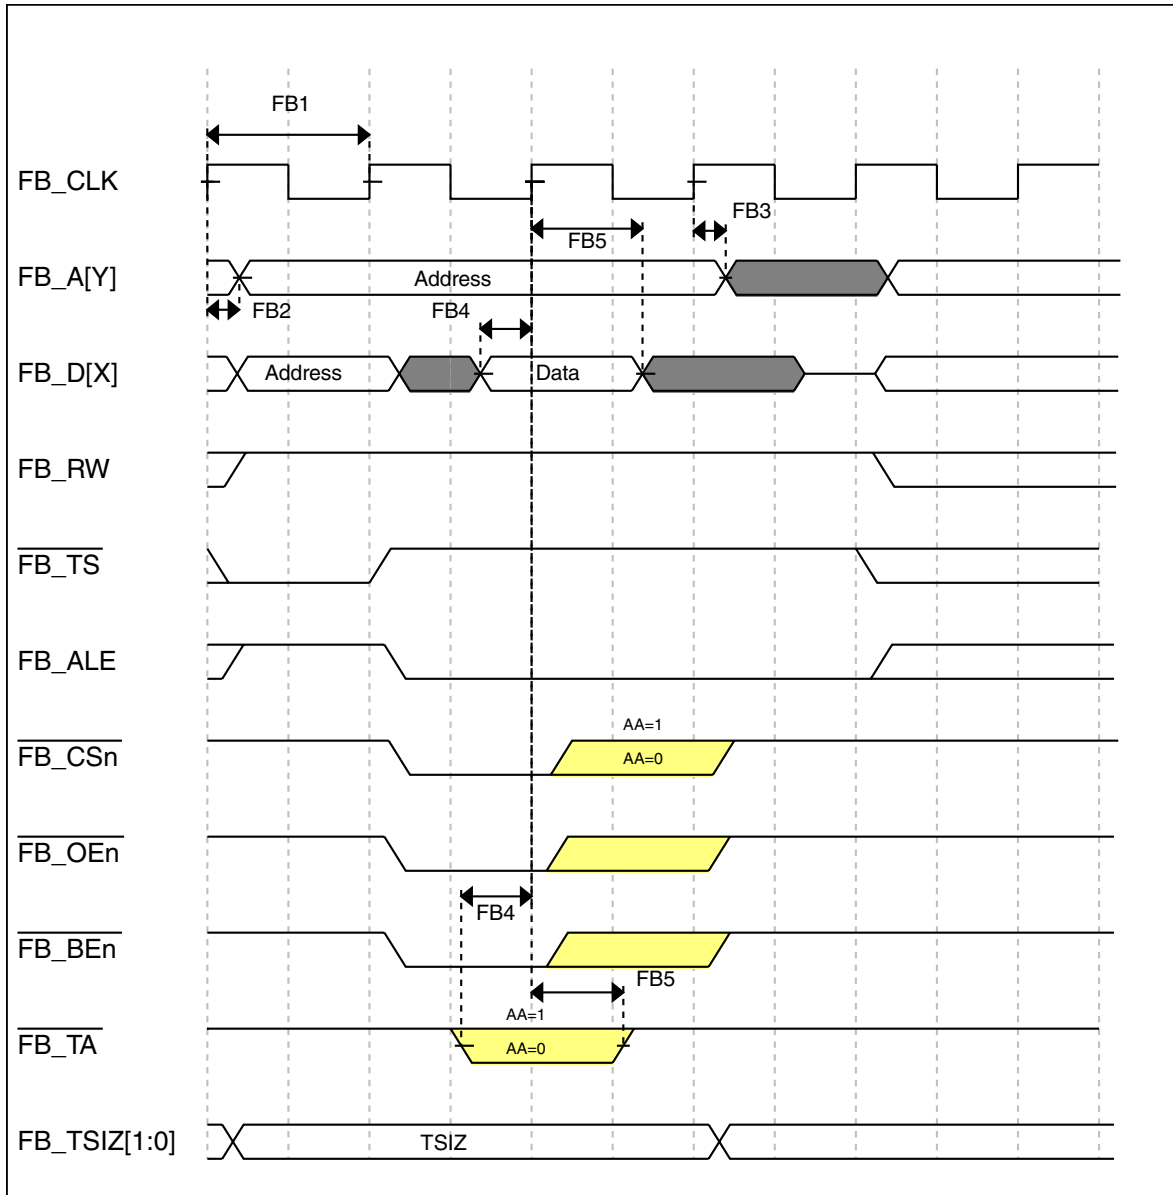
FB1

FB_CLK

FB3

FB5

FB_A[Y]

Address

FB2

FB4

FB_D[X]

Address

Data

FB_RW

$\overline{\text{FB\_TS}}$

FB_ALE

AA=1

$\overline{\text{FB\_CSn}}$

AA=0

$\overline{\text{FB\_OEn}}$

FB4

$\overline{\text{FB\_BEn}}$

FB5

AA=1

$\overline{\text{FB\_TA}}$

AA=0

FB_TSIZ[1:0]

TSIZ